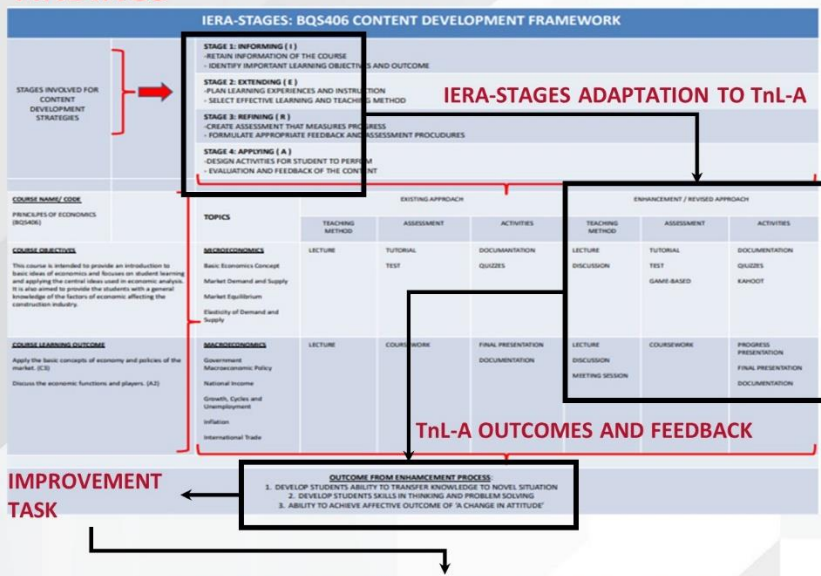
IERA-STAGES: BQS406 CONTENT DEVELOPMENT FRAMEWORK

STAGES INVOLVED FOR CONTENT DEVELOPMENT STRATEGIES

STAGE 1: INFORMING ( I )
-RETAIN INFORMATION OF THE COURSE
- IDENTIFY IMPORTANT LEARNING OBJECTIVES AND OUTCOME

STAGE 2: EXTENDING ( E )
-PLAN LEARNING EXPERIENCES AND INSTRUCTION
- SELECT EFFECTIVE LEARNING AND TEACHING METHOD

STAGE 3: REFINING ( R )
-CREATE ASSESSMENT THAT MEASURES PROGRESS
- FORMULATE APPROPRIATE FEEDBACK AND ASSESSMENT PROCUDURES

STAGE 4: APPLYING ( A )
-DESIGN ACTIVITIES FOR STUDENT TO PERFORM
- EVALUATION AND FEEDBACK OF THE CONTENT

IERA-STAGES ADAPTATION TO TnL-A

COURSE NAME/ CODE
PRINCIPLES OF ECONOMICS (BQS406)

| TOPICS | EXISTING APPROACH: TEACHING METHOD | ASSESSMENT | ACTIVITIES | ENHANCEMENT / REVISED APPROACH: TEACHING METHOD | ASSESSMENT | ACTIVITIES |
|---|---|---|---|---|---|---|
| MICROECONOMICS<br>Basic Economics Concept<br>Market Demand and Supply<br>Market Equilibrium<br>Elasticity of Demand and Supply | LECTURE | TUTORIAL<br>TEST | DOCUMENTATION<br>QUIZZES | LECTURE<br>DISCUSSION | TUTORIAL<br>TEST<br>GAME-BASED | DOCUMENTATION<br>QUIZZES<br>KAHOOT |
| MACROECONOMICS<br>Government Macroeconomic Policy<br>National Income<br>Growth, Cycles and Unemployment<br>Inflation<br>International Trade | LECTURE | COURSEWORK | FINAL PRESENTATION<br>DOCUMENTATION | LECTURE<br>DISCUSSION<br>MEETING SESSION | COURSEWORK | PROGRESS PRESENTATION<br>FINAL PRESENTATION<br>DOCUMENTATION |

COURSE OBJECTIVES
This course is intended to provide an introduction to basic ideas of economics and focuses on student learning and applying the central ideas used in economic analysis. It is also aimed to provide the students with a general knowledge of the factors of economic affecting the construction industry.

COURSE LEARNING OUTCOME
Apply the basic concepts of economy and policies of the market. (C3)
Discuss the economic functions and players. (A2)

TnL-A OUTCOMES AND FEEDBACK

IMPROVEMENT TASK

OUTCOME FROM ENHANCEMENT PROCESS:
1. DEVELOP STUDENTS ABILITY TO TRANSFER KNOWLEDGE TO NOVEL SITUATION
2. DEVELOP STUDENTS SKILLS IN THINKING AND PROBLEM SOLVING
3. ABILITY TO ACHIEVE AFFECTIVE OUTCOME OF 'A CHANGE IN ATTITUDE'